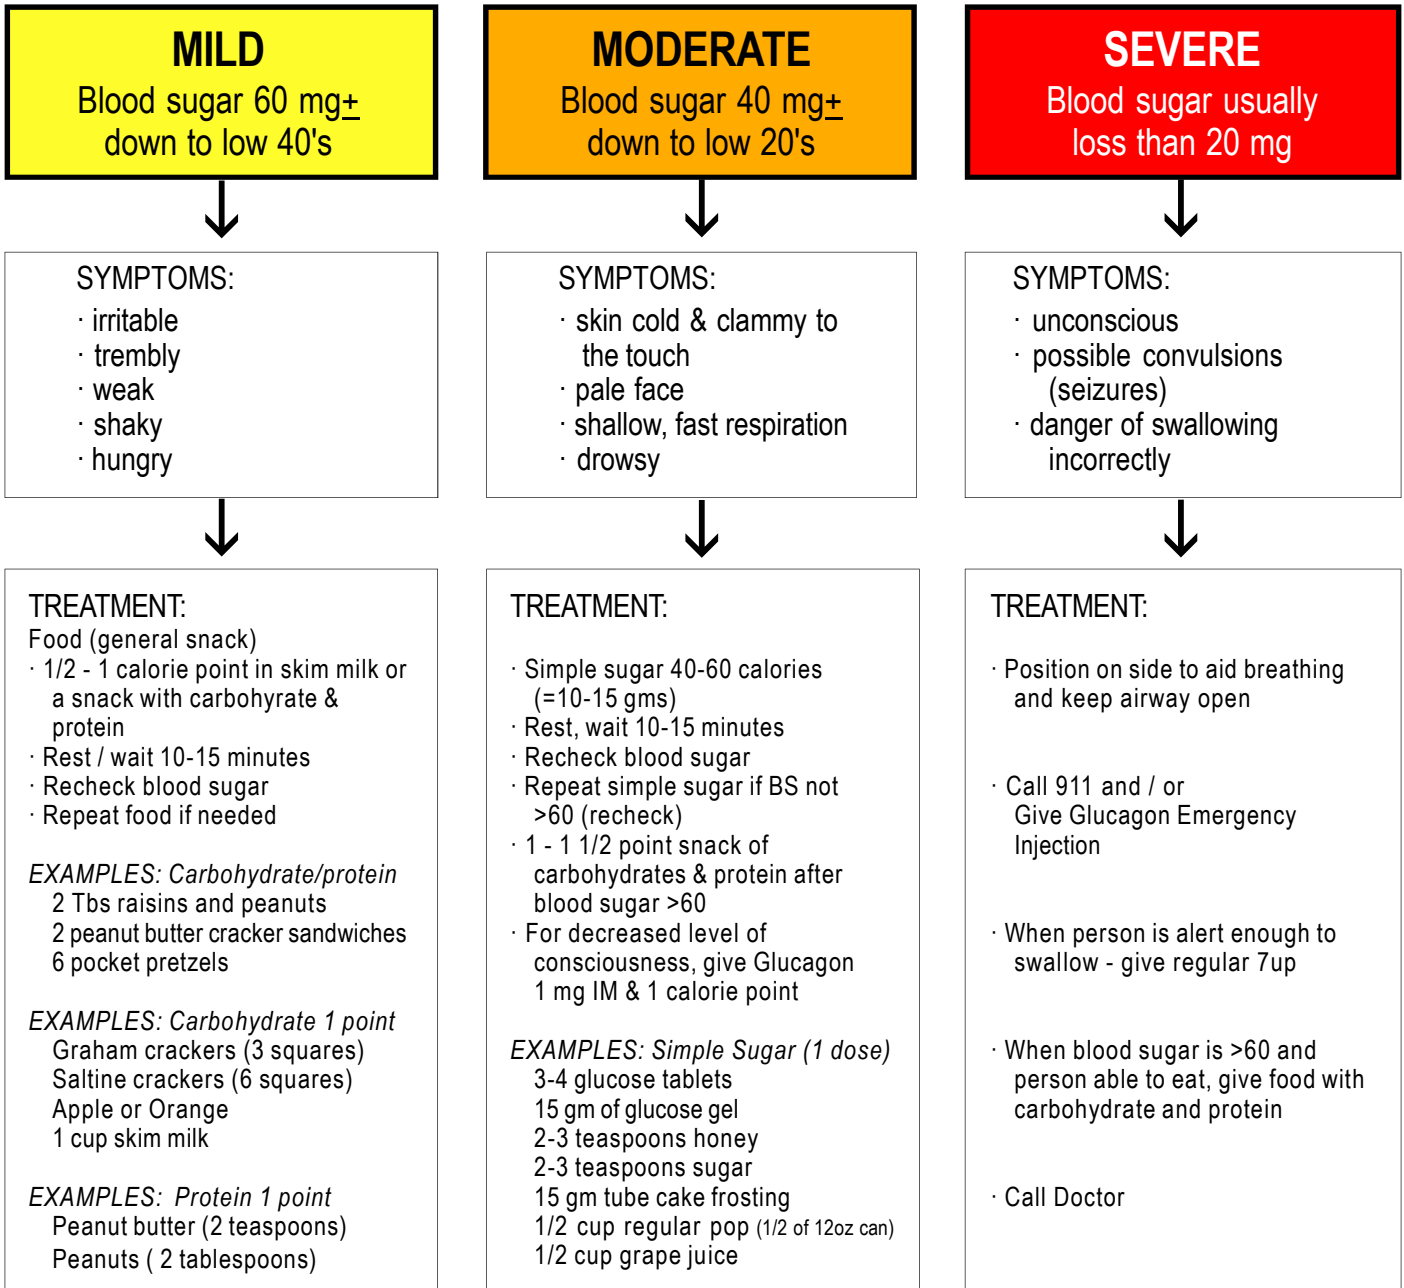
MILD
Blood sugar 60 mg$\pm$ down to low 40's

SYMPTOMS:
· irritable
· trembly
· weak
· shaky
· hungry

TREATMENT:
Food (general snack)
· 1/2 - 1 calorie point in skim milk or a snack with carbohyrate & protein
· Rest / wait 10-15 minutes
· Recheck blood sugar
· Repeat food if needed

EXAMPLES: Carbohydrate/protein
2 Tbs raisins and peanuts
2 peanut butter cracker sandwiches
6 pocket pretzels

EXAMPLES: Carbohydrate 1 point
Graham crackers (3 squares)
Saltine crackers (6 squares)
Apple or Orange
1 cup skim milk

EXAMPLES: Protein 1 point
Peanut butter (2 teaspoons)
Peanuts ( 2 tablespoons)

MODERATE
Blood sugar 40 mg$\pm$ down to low 20's

SYMPTOMS:
· skin cold & clammy to the touch
· pale face
· shallow, fast respiration
· drowsy

TREATMENT:
· Simple sugar 40-60 calories (=10-15 gms)
· Rest, wait 10-15 minutes
· Recheck blood sugar
· Repeat simple sugar if BS not >60 (recheck)
· 1 - 1 1/2 point snack of carbohydrates & protein after blood sugar >60
· For decreased level of consciousness, give Glucagon 1 mg IM & 1 calorie point

EXAMPLES: Simple Sugar (1 dose)
3-4 glucose tablets
15 gm of glucose gel
2-3 teaspoons honey
2-3 teaspoons sugar
15 gm tube cake frosting
1/2 cup regular pop (1/2 of 12oz can)
1/2 cup grape juice

SEVERE
Blood sugar usually loss than 20 mg

SYMPTOMS:
· unconscious
· possible convulsions (seizures)
· danger of swallowing incorrectly

TREATMENT:
· Position on side to aid breathing and keep airway open

· Call 911 and / or Give Glucagon Emergency Injection

· When person is alert enough to swallow - give regular 7up

· When blood sugar is >60 and person able to eat, give food with carbohydrate and protein

· Call Doctor